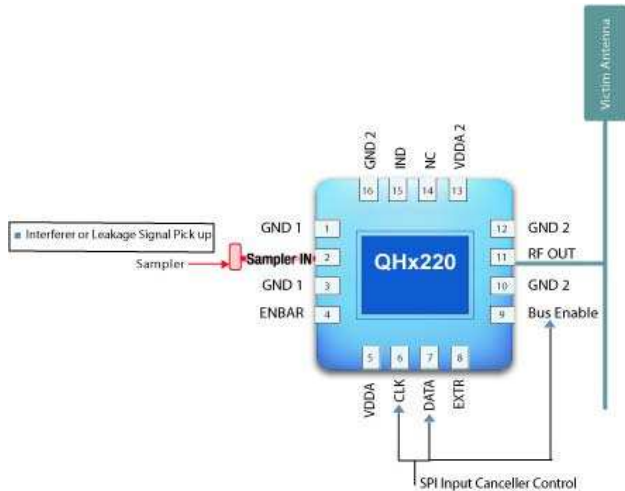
Victim Antenna

GND 2
IND
NC
VDDA 2

16
15
14
13

Interferer or Leakage Signal Pick up

GND 1 1
Sampler IN 2
GND 1 3
ENBAR 4

Sampler

QHx220

12 GND 2
11 RF OUT
10 GND 2
9 Bus Enable

5
6
7
8

VDDA
CLK
DATA
EXTR

SPI Input Canceller Control